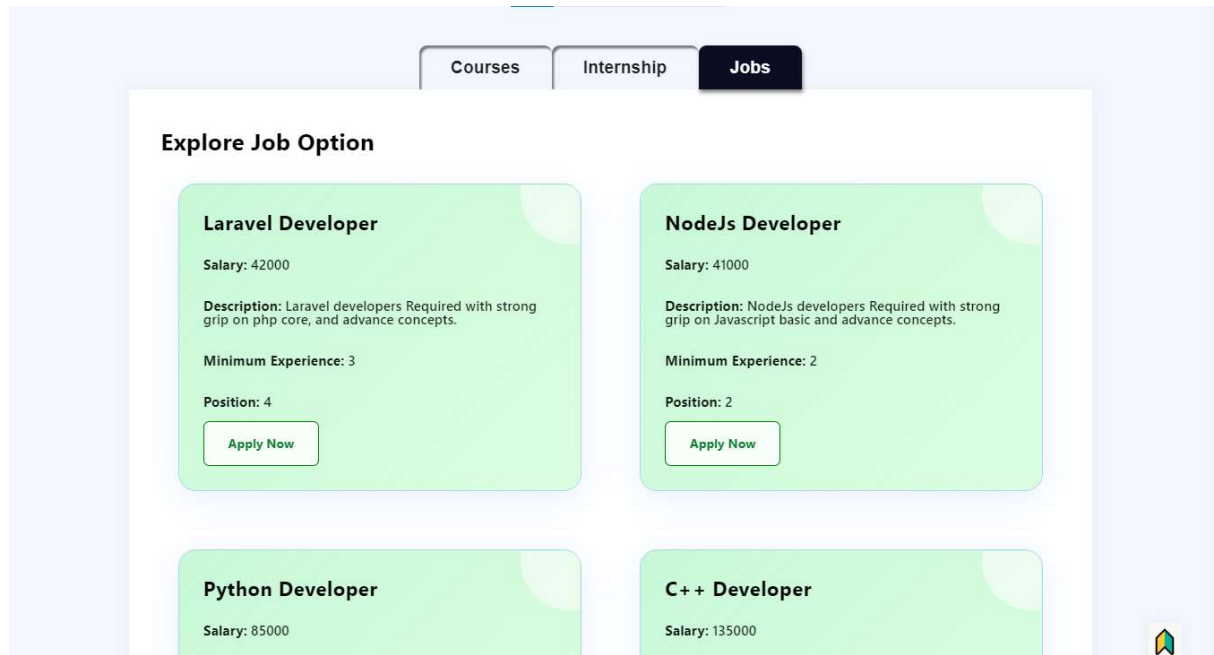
Courses Internship Jobs

Explore Job Option

Laravel Developer

Salary: 42000

Description: Laravel developers Required with strong grip on php core, and advance concepts.

Minimum Experience: 3

Position: 4

Apply Now

NodeJs Developer

Salary: 41000

Description: NodeJs developers Required with strong grip on Javascript basic and advance concepts.

Minimum Experience: 2

Position: 2

Apply Now

Python Developer

Salary: 85000

C++ Developer

Salary: 135000